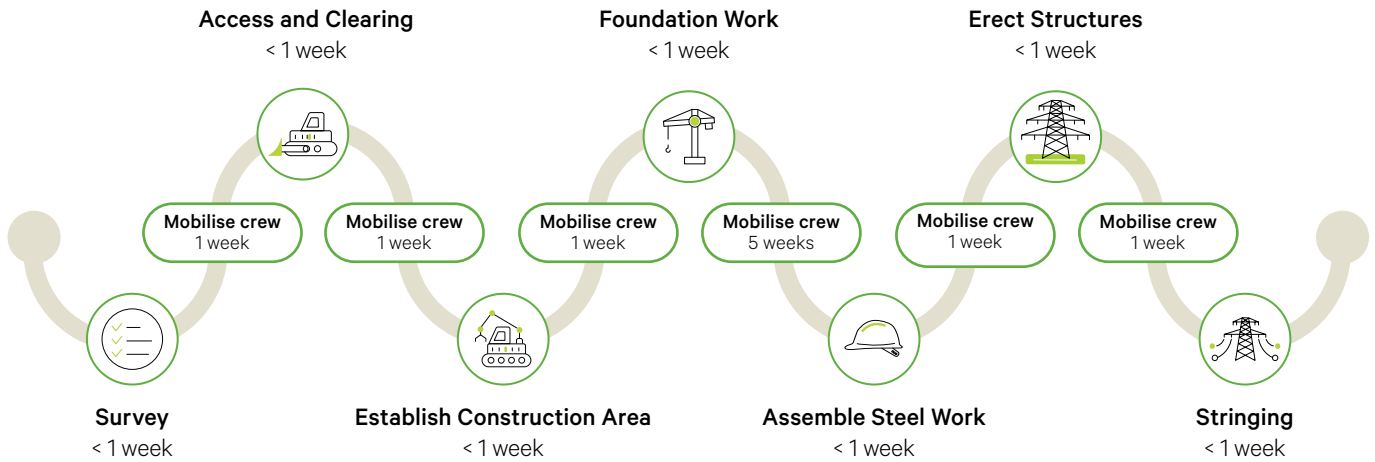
Access and Clearing
< 1 week

Foundation Work
< 1 week

Erect Structures
< 1 week

Mobilise crew
1 week

Mobilise crew
1 week

Mobilise crew
1 week

Mobilise crew
5 weeks

Mobilise crew
1 week

Mobilise crew
1 week

Survey
< 1 week

Establish Construction Area
< 1 week

Assemble Steel Work
< 1 week

Stringing
< 1 week